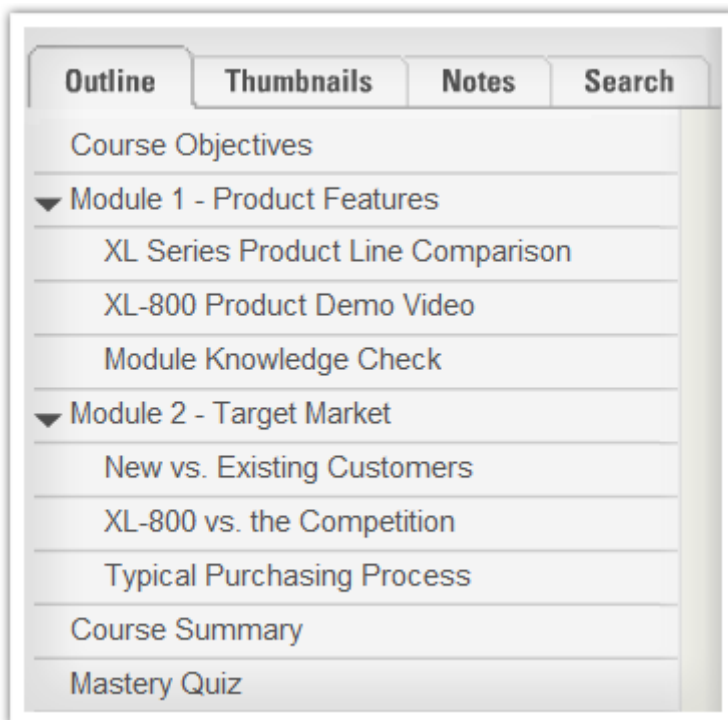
Outline | Thumbnails | Notes | Search

Course Objectives

Module 1 - Product Features

XL Series Product Line Comparison

XL-800 Product Demo Video

Module Knowledge Check

Module 2 - Target Market

New vs. Existing Customers

XL-800 vs. the Competition

Typical Purchasing Process

Course Summary

Mastery Quiz